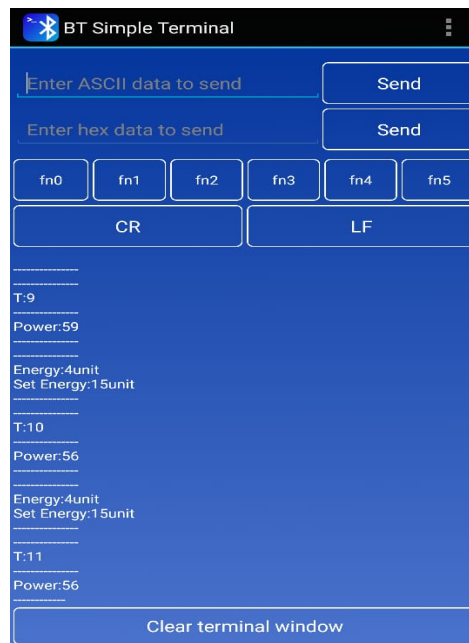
BT Simple Terminal

Enter ASCII data to send
Send

Enter hex data to send
Send

fn0 fn1 fn2 fn3 fn4 fn5

CR LF

---------------
---------------
T:9
---------------
Power:59
---------------
---------------
Energy:4unit
Set Energy:15unit
---------------
---------------
T:10
---------------
Power:56
---------------
---------------
Energy:4unit
Set Energy:15unit
---------------
---------------
T:11
---------------
Power:56
------------

Clear terminal window